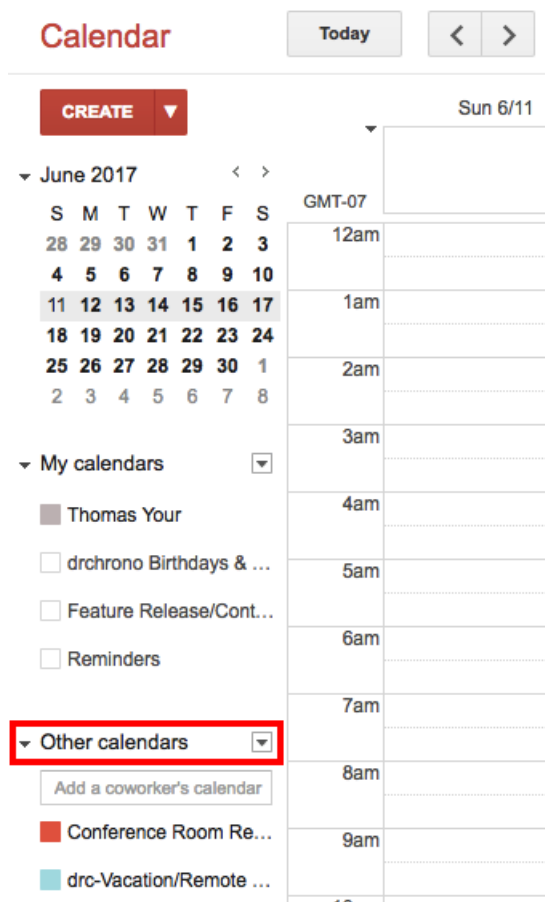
Calendar

Today

CREATE

Sun 6/11

GMT-07

June 2017

| S | M | T | W | T | F | S |
|---|---|---|---|---|---|---|
| 28 | 29 | 30 | 31 | 1 | 2 | 3 |
| 4 | 5 | 6 | 7 | 8 | 9 | 10 |
| 11 | 12 | 13 | 14 | 15 | 16 | 17 |
| 18 | 19 | 20 | 21 | 22 | 23 | 24 |
| 25 | 26 | 27 | 28 | 29 | 30 | 1 |
| 2 | 3 | 4 | 5 | 6 | 7 | 8 |

12am
1am
2am
3am
4am
5am
6am
7am
8am
9am

My calendars

Thomas Your

drchrono Birthdays & ...

Feature Release/Cont...

Reminders

Other calendars

Add a coworker's calendar

Conference Room Re...

drc-Vacation/Remote ...